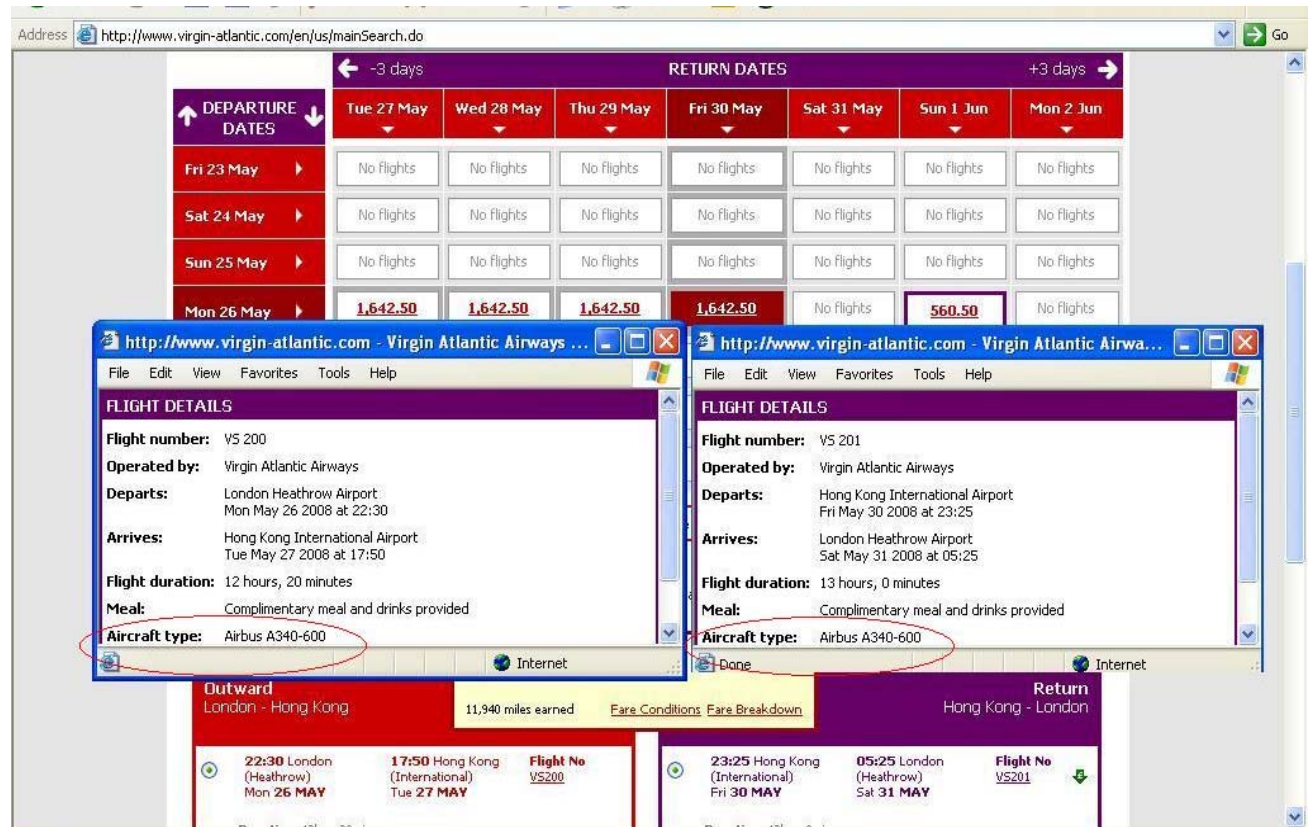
Address http://www.virgin-atlantic.com/en/us/mainSearch.do Go

| -3 days | | | RETURN DATES | | | +3 days |
|---|---|---|---|---|---|---|
| DEPARTURE DATES | Tue 27 May | Wed 28 May | Thu 29 May | Fri 30 May | Sat 31 May | Sun 1 Jun | Mon 2 Jun |
| Fri 23 May | No flights | No flights | No flights | No flights | No flights | No flights | No flights |
| Sat 24 May | No flights | No flights | No flights | No flights | No flights | No flights | No flights |
| Sun 25 May | No flights | No flights | No flights | No flights | No flights | No flights | No flights |
| Mon 26 May | 1,642.50 | 1,642.50 | 1,642.50 | 1,642.50 | No flights | 560.50 | No flights |

http://www.virgin-atlantic.com - Virgin Atlantic Airways ...
File Edit View Favorites Tools Help
FLIGHT DETAILS
Flight number: VS 200
Operated by: Virgin Atlantic Airways
Departs: London Heathrow Airport Mon May 26 2008 at 22:30
Arrives: Hong Kong International Airport Tue May 27 2008 at 17:50
Flight duration: 12 hours, 20 minutes
Meal: Complimentary meal and drinks provided
Aircraft type: Airbus A340-600
Internet

http://www.virgin-atlantic.com - Virgin Atlantic Airwa...
File Edit View Favorites Tools Help
FLIGHT DETAILS
Flight number: VS 201
Operated by: Virgin Atlantic Airways
Departs: Hong Kong International Airport Fri May 30 2008 at 23:25
Arrives: London Heathrow Airport Sat May 31 2008 at 05:25
Flight duration: 13 hours, 0 minutes
Meal: Complimentary meal and drinks provided
Aircraft type: Airbus A340-600
Done Internet

Outward
London - Hong Kong
11,940 miles earned
Fare Conditions Fare Breakdown
Return
Hong Kong - London

22:30 London (Heathrow) Mon 26 MAY
17:50 Hong Kong (International) Tue 27 MAY
Flight No VS200

23:25 Hong Kong (International) Fri 30 MAY
05:25 London (Heathrow) Sat 31 MAY
Flight No VS201